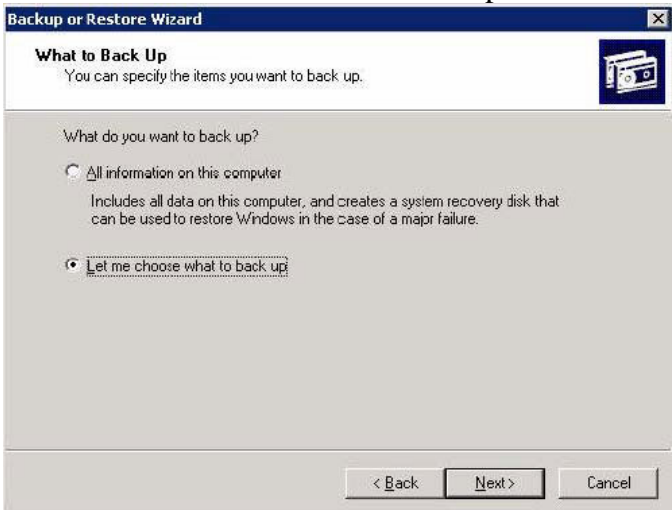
Backup or Restore Wizard

What to Back Up
You can specify the items you want to back up.

What do you want to back up?

All information on this computer

Includes all data on this computer, and creates a system recovery disk that can be used to restore Windows in the case of a major failure.

Let me choose what to back up

< Back

Next >

Cancel